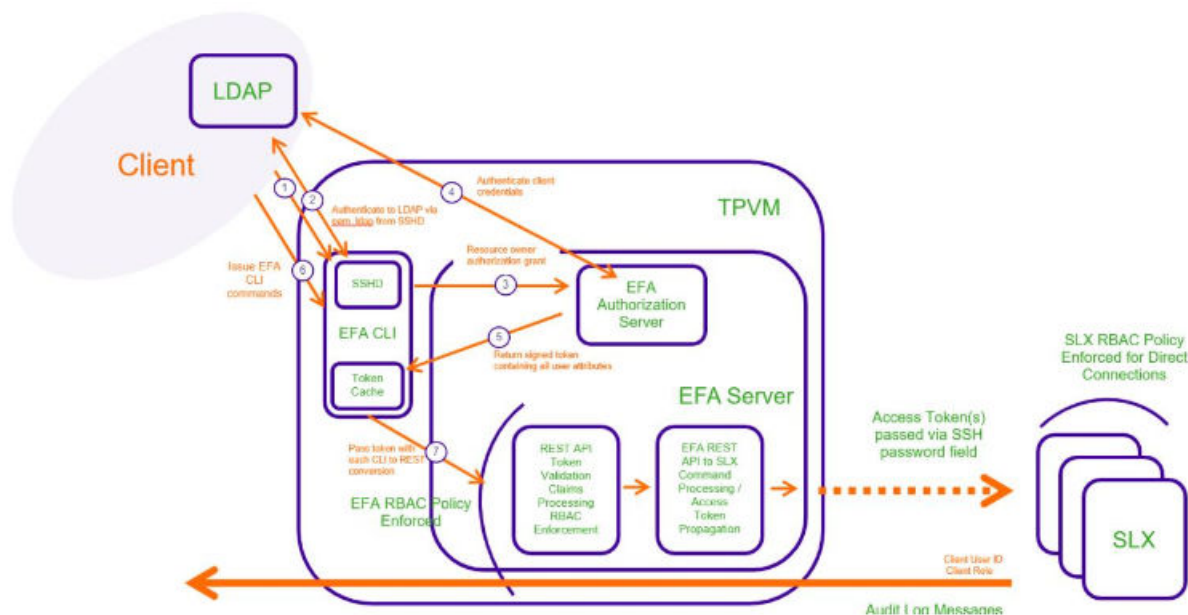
LDAP

Client

1

2

Authenticate to LDAP via pam_ldap from SSHD

4

Authenticate client credentials

TPVM

Issue EFA CLI commands

6

SSHD

Resource owner authorization grant

3

EFA Authorization Server

EFA CLI

5

Return signed token containing all user attributes

Token Cache

EFA Server

SLX RBAC Policy Enforced for Direct Connections

Pass token with each CLI to REST conversion

7

REST API Token Validation Claims Processing RBAC Enforcement

EFA REST API to SLX Command Processing / Access Token Propagation

Access Token(s) passed via SSH password field

EFA RBAC Policy Enforced

SLX

Client User ID Client Role

Audit Log Messages